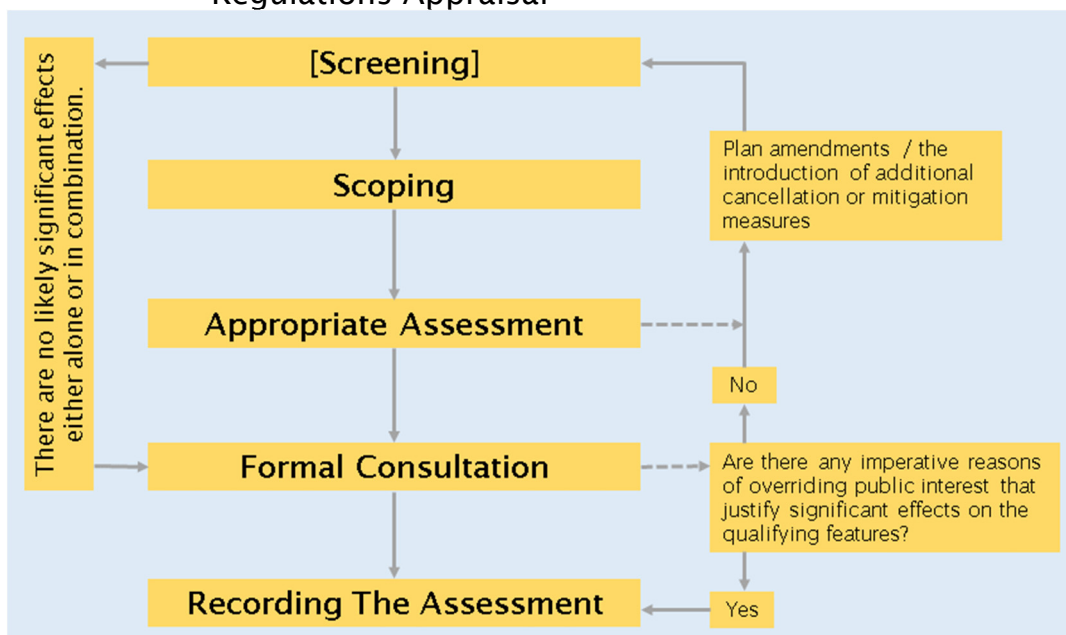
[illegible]

There are no likely significant effects either alone or in combination.

[Screening]

Scoping

Appropriate Assessment

Formal Consultation

Recording The Assessment

Plan amendments / the introduction of additional cancellation or mitigation measures

No

Are there any imperative reasons of overriding public interest that justify significant effects on the qualifying features?

Yes